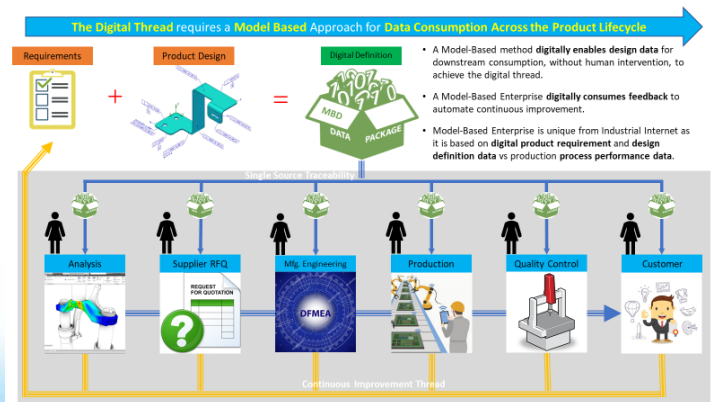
The Digital Thread requires a Model Based Approach for Data Consumption Across the Product Lifecycle

Requirements

Product Design

Digital Definition

MBD DATA PACKAGE

+

=

• A Model-Based method digitally enables design data for downstream consumption, without human intervention, to achieve the digital thread.

• A Model-Based Enterprise digitally consumes feedback to automate continuous improvement.

• Model-Based Enterprise is unique from Industrial Internet as it is based on digital product requirement and design definition data vs production process performance data.

Single Source Traceability

Analysis

Supplier RFQ

REQUEST FOR QUOTATION

Mfg. Engineering

DFMEA

Production

Quality Control

Customer

Continuous Improvement Thread